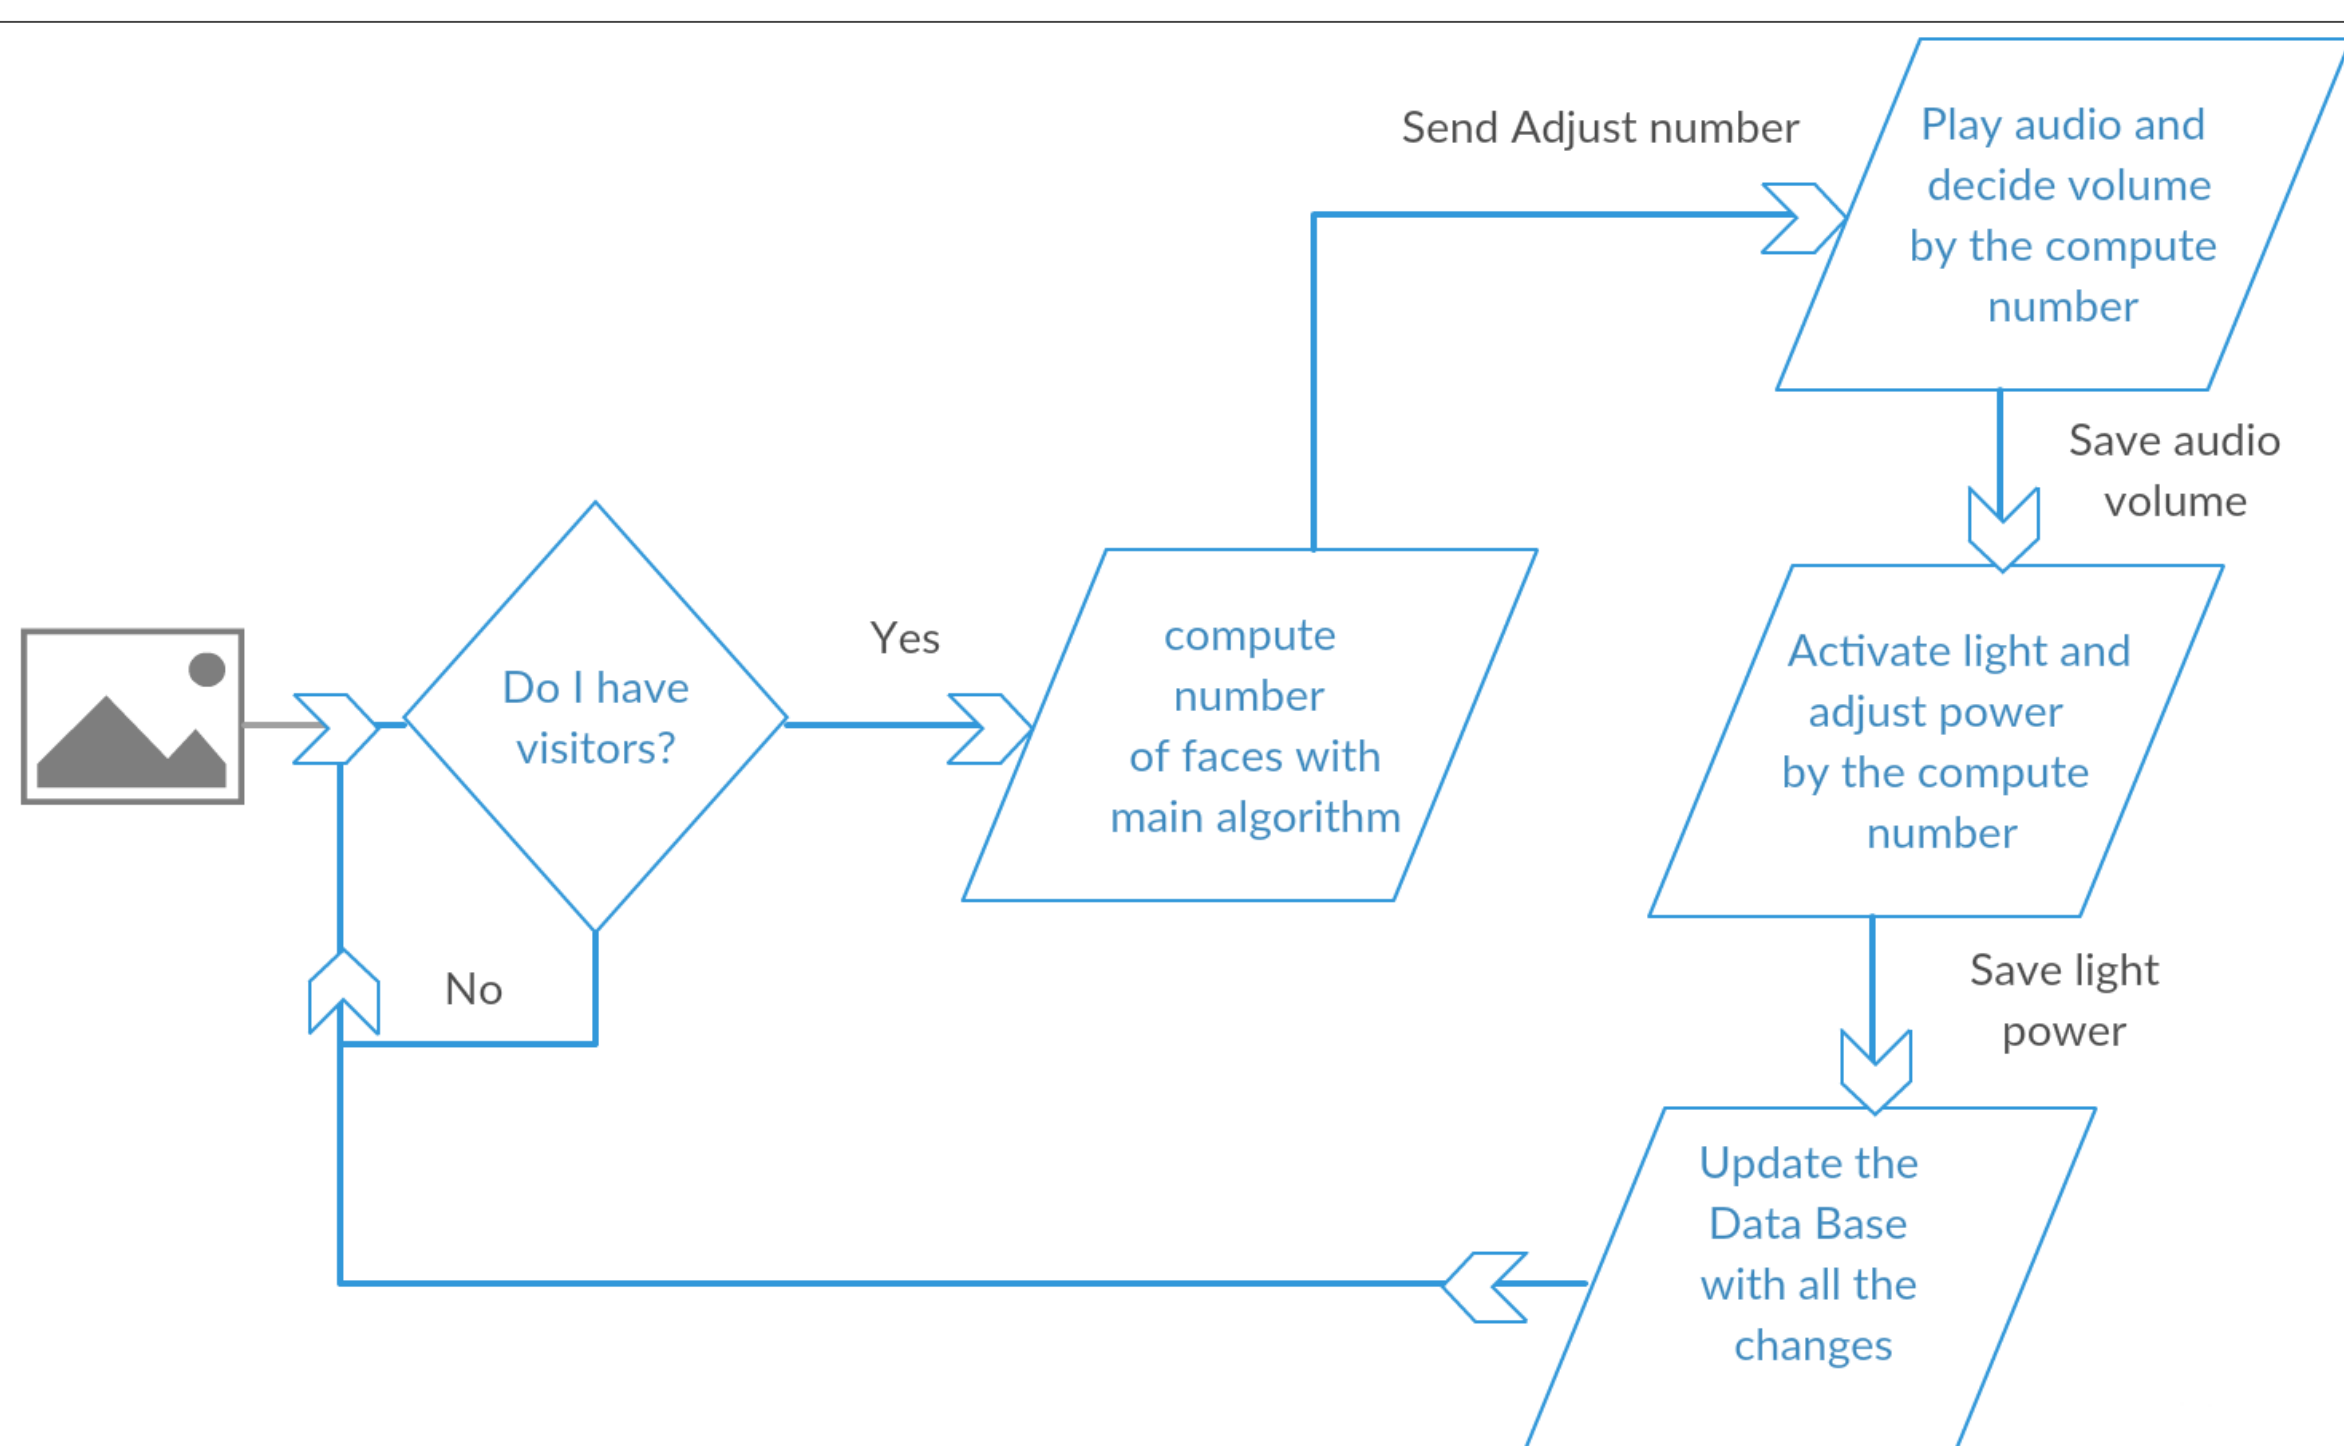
Do I have visitors?

Yes

No

compute number of faces with main algorithm

Send Adjust number

Play audio and decide volume by the compute number

Save audio volume

Activate light and adjust power by the compute number

Save light power

Update the Data Base with all the changes